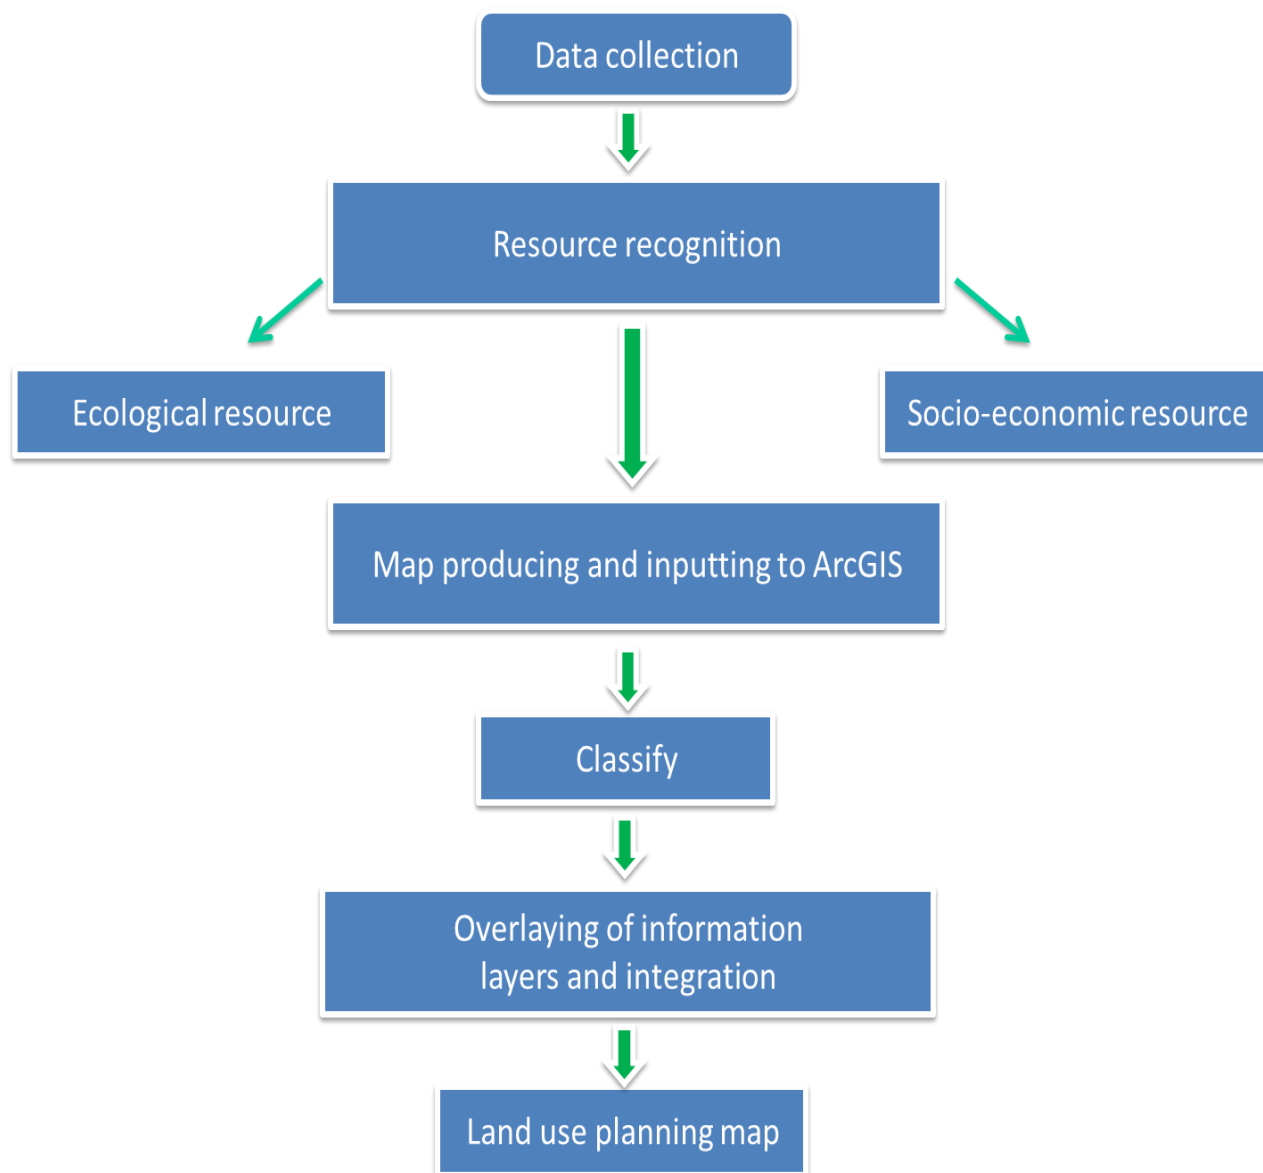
Data collection

Resource recognition

Ecological resource

Socio-economic resource

Map producing and inputting to ArcGIS

Classify

Overlaying of information layers and integration

Land use planning map